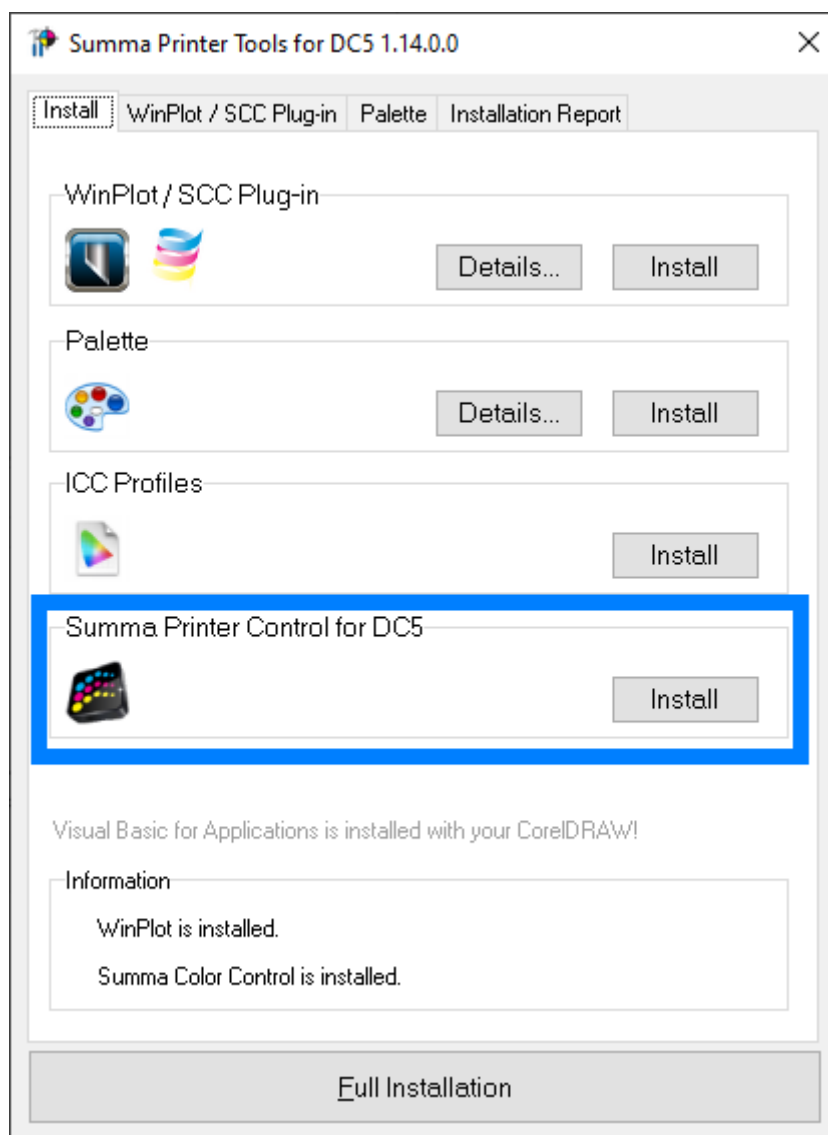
Summa Printer Tools for DC5 1.14.0.0

Install | WinPlot / SCC Plug-in | Palette | Installation Report

WinPlot / SCC Plug-in

Details... Install

Palette

Details... Install

ICC Profiles

Install

Summa Printer Control for DC5

Install

Visual Basic for Applications is installed with your CorelDRAW!

Information

WinPlot is installed.

Summa Color Control is installed.

Full Installation